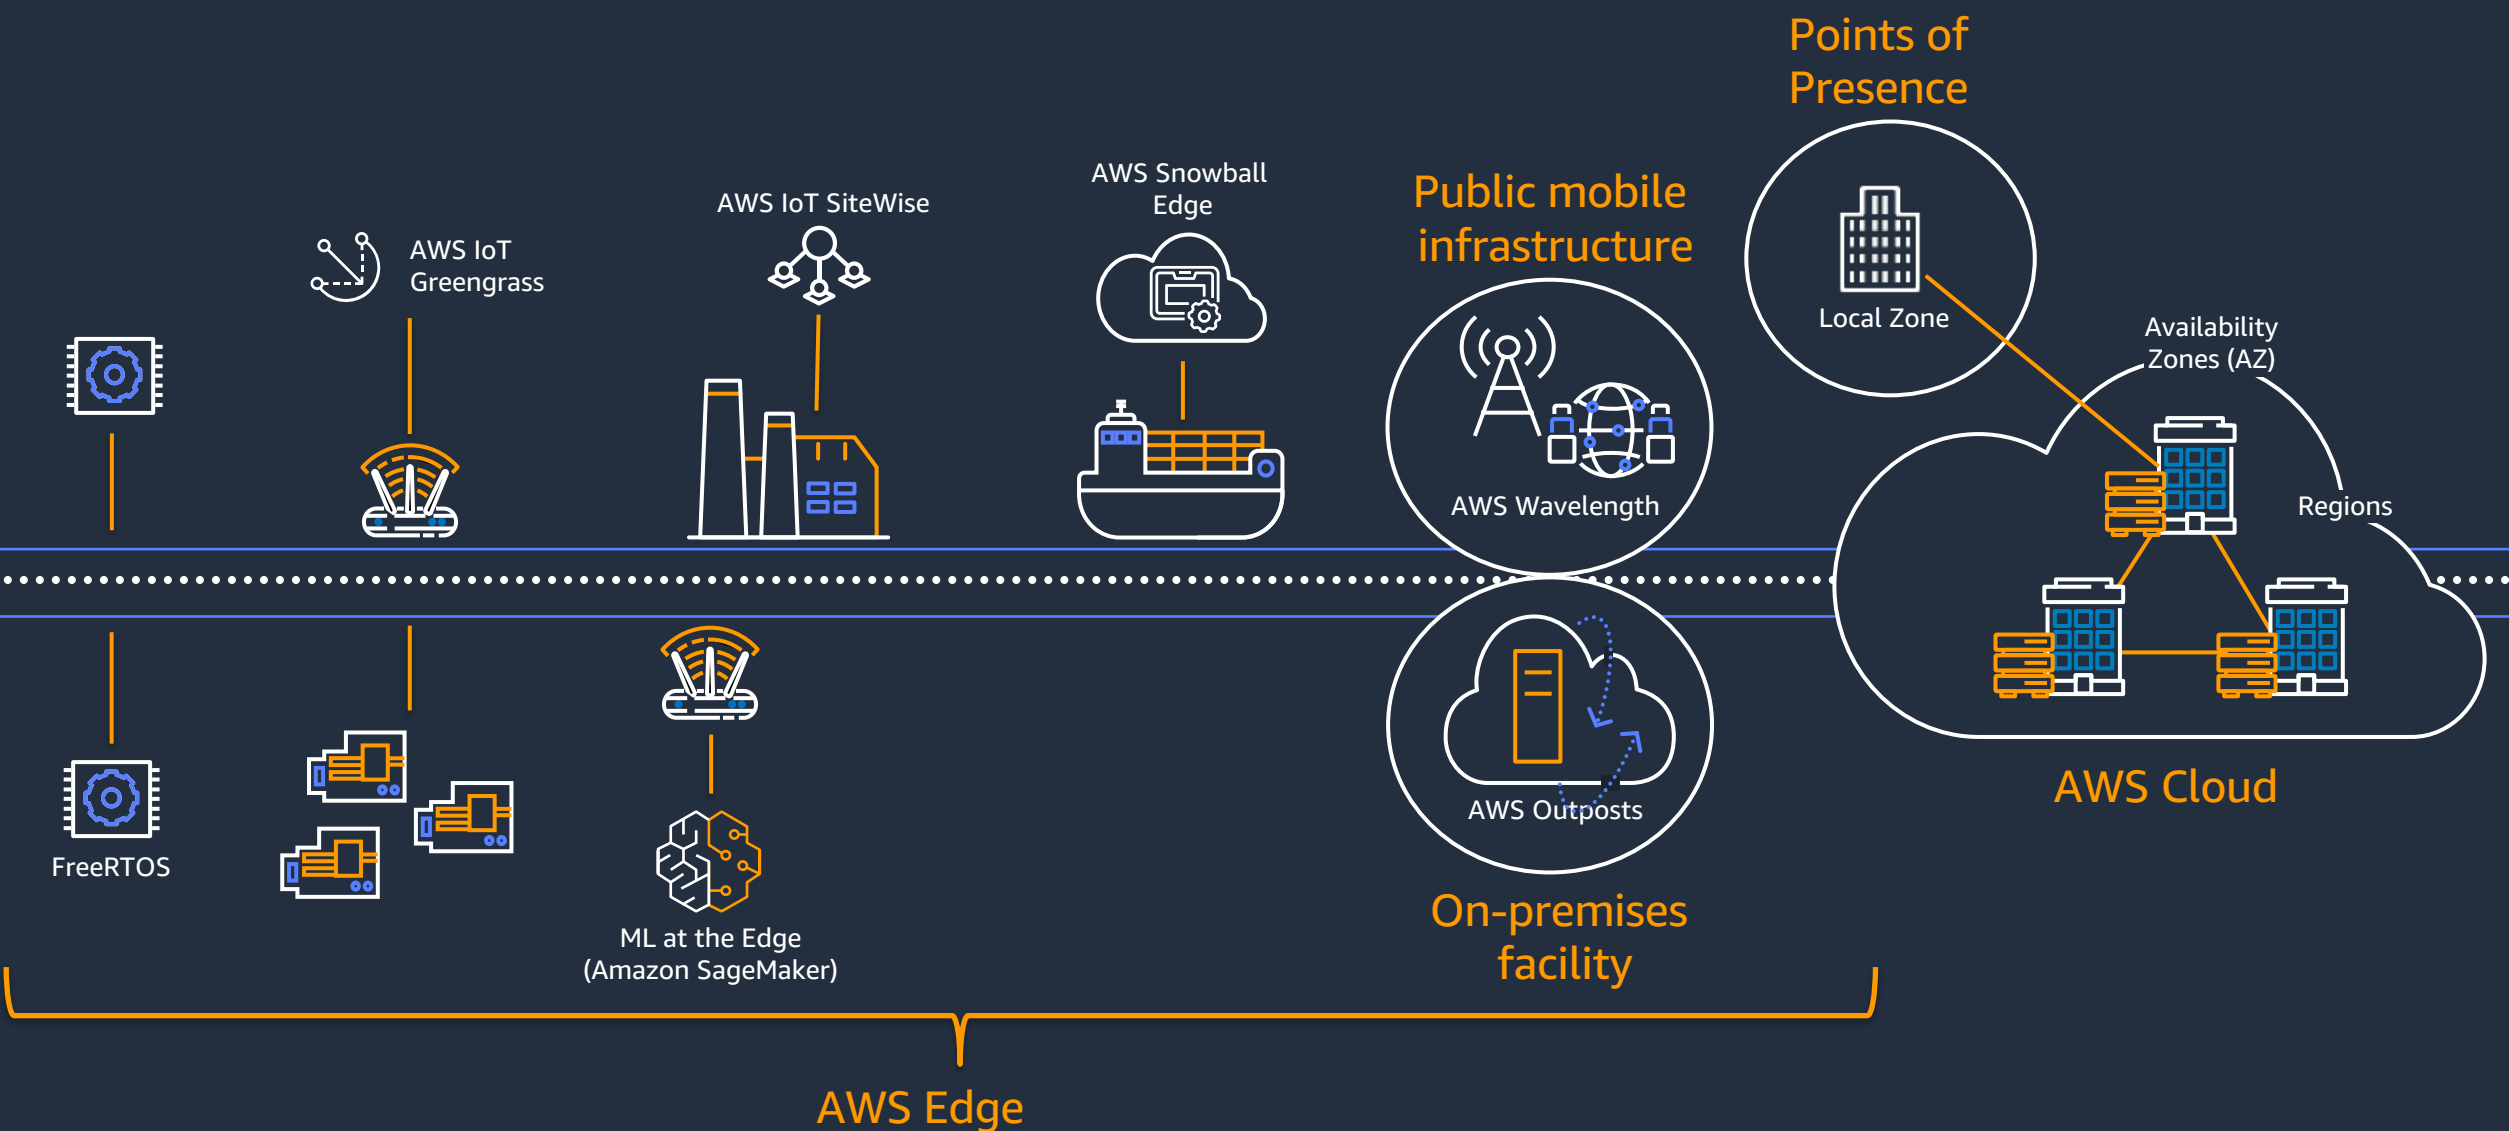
Points of Presence

AWS IoT Greengrass

AWS IoT SiteWise

AWS Snowball Edge

Public mobile infrastructure

Local Zone

Availability Zones (AZ)

AWS Wavelength

Regions

FreeRTOS

ML at the Edge (Amazon SageMaker)

AWS Outposts

AWS Cloud

On-premises facility

AWS Edge